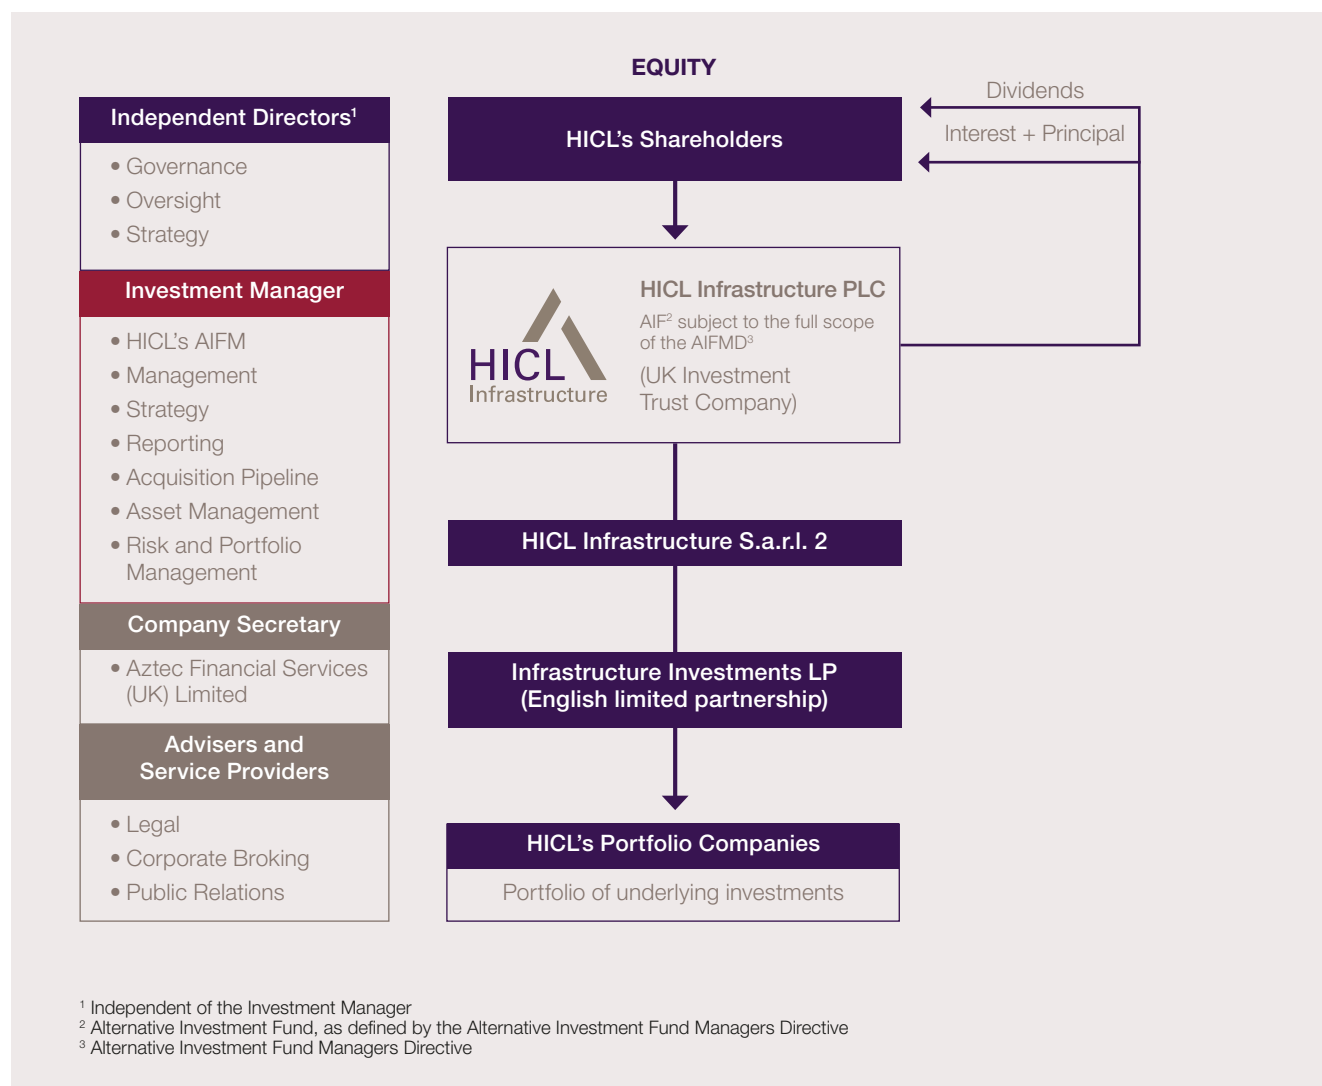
Independent Directors$^1$

• Governance
• Oversight
• Strategy

Investment Manager

• HICL's AIFM
• Management
• Strategy
• Reporting
• Acquisition Pipeline
• Asset Management
• Risk and Portfolio Management

Company Secretary

• Aztec Financial Services (UK) Limited

Advisers and Service Providers

• Legal
• Corporate Broking
• Public Relations

EQUITY

HICL's Shareholders

Dividends

Interest + Principal

HICL Infrastructure

HICL Infrastructure PLC

AIF$^2$ subject to the full scope of the AIFMD$^3$

(UK Investment Trust Company)

HICL Infrastructure S.a.r.l. 2

Infrastructure Investments LP (English limited partnership)

HICL's Portfolio Companies

Portfolio of underlying investments

$^1$ Independent of the Investment Manager
$^2$ Alternative Investment Fund, as defined by the Alternative Investment Fund Managers Directive
$^3$ Alternative Investment Fund Managers Directive